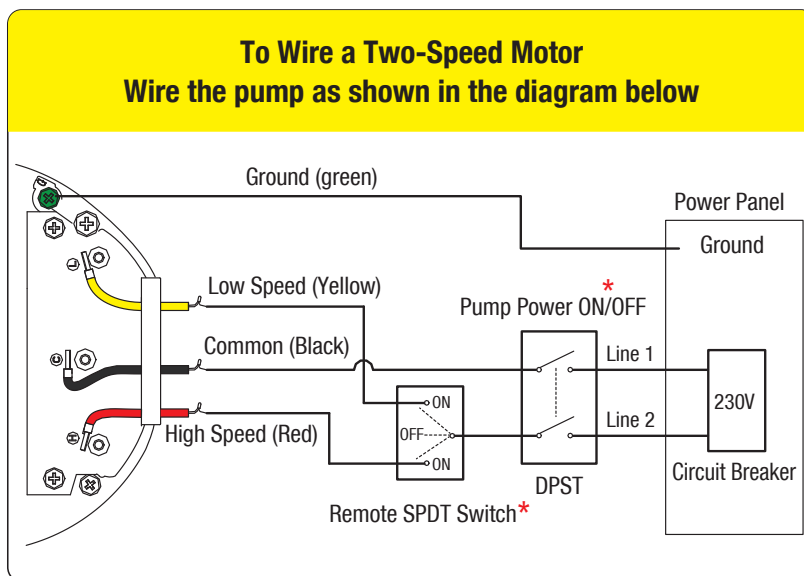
To Wire a Two-Speed Motor
Wire the pump as shown in the diagram below

Ground (green)

Power Panel

Ground

Low Speed (Yellow)

*
Pump Power ON/OFF

Common (Black)

Line 1

230V

ON

OFF

Line 2

High Speed (Red)

ON

Circuit Breaker

DPST

Remote SPDT Switch*